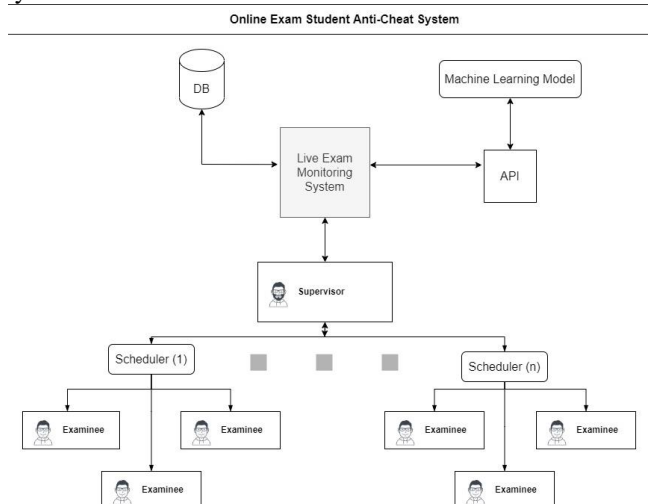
Online Exam Student Anti-Cheat System

DB

Machine Learning Model

Live Exam Monitoring System

API

Supervisor

Scheduler (1)

Scheduler (n)

Examinee

Examinee

Examinee

Examinee

Examinee

Examinee